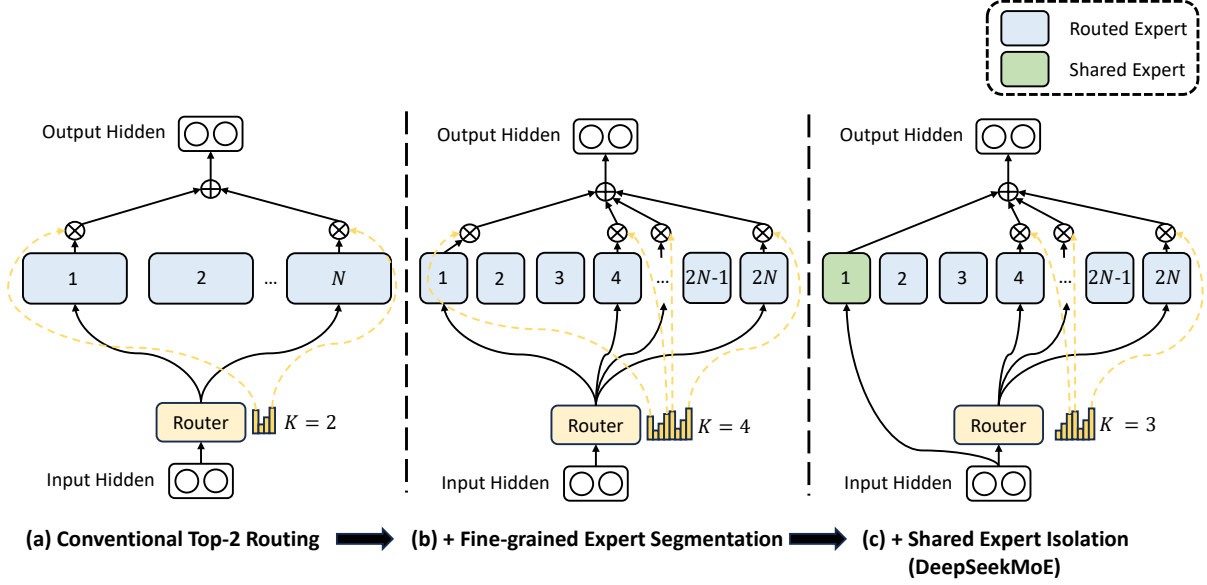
Routed Expert

Shared Expert

Output Hidden

1

2

...

$N$

Router

$K = 2$

Input Hidden

Output Hidden

1

2

3

4

...

$2N$-1

$2N$

Router

$K = 4$

Input Hidden

Output Hidden

1

2

3

4

...

$2N$-1

$2N$

Router

$K = 3$

Input Hidden

(a) Conventional Top-2 Routing

(b) + Fine-grained Expert Segmentation

(c) + Shared Expert Isolation (DeepSeekMoE)